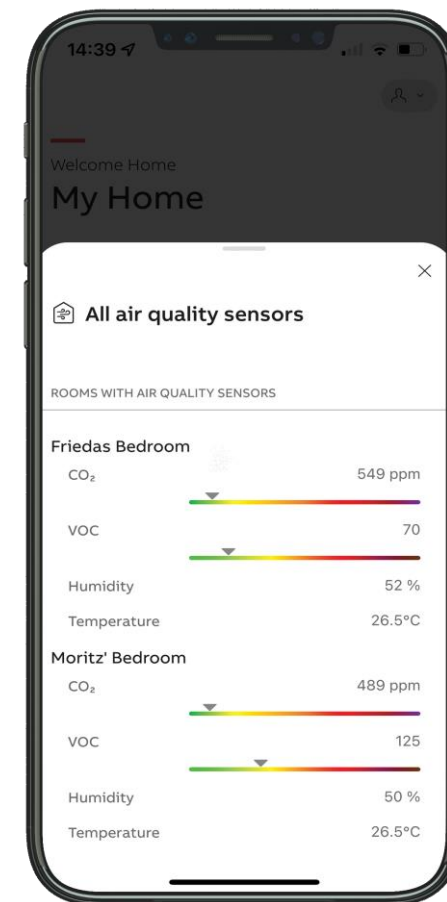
14:39

Welcome Home
My Home

All air quality sensors

ROOMS WITH AIR QUALITY SENSORS

Friedas Bedroom

$CO_2$ 549 ppm

VOC 70

Humidity 52 %

Temperature 26.5°C

Moritz' Bedroom

$CO_2$ 489 ppm

VOC 125

Humidity 50 %

Temperature 26.5°C